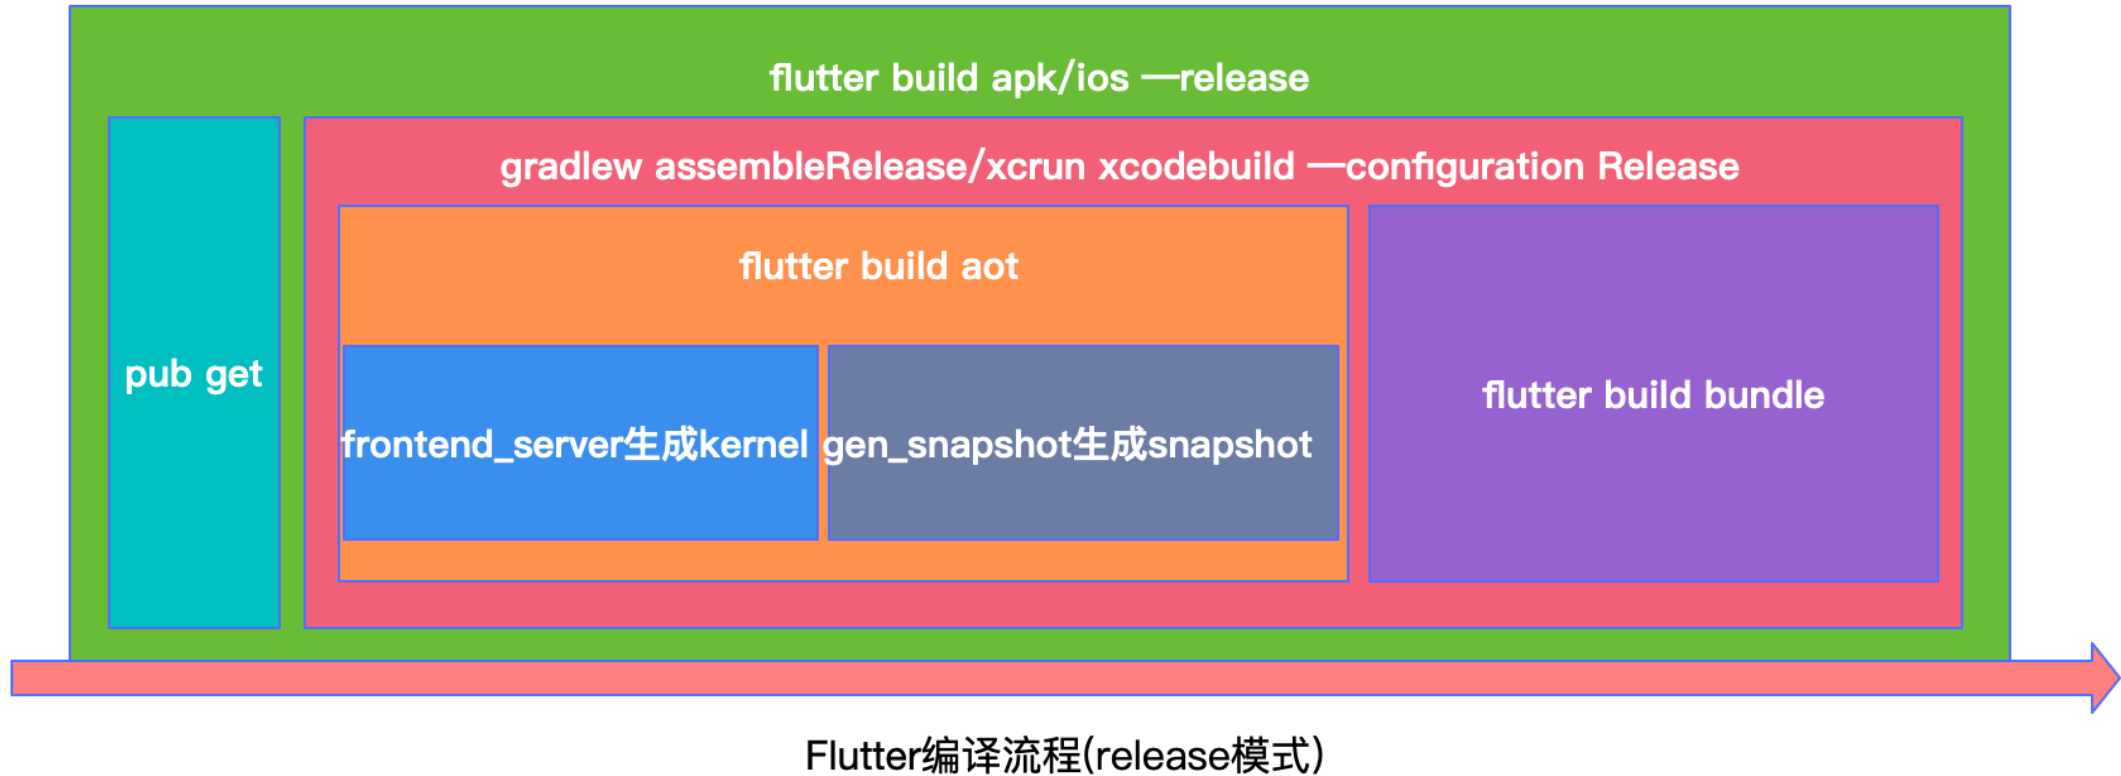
flutter build apk/ios —release

pub get

gradlew assembleRelease/xcrun xcodebuild —configuration Release

flutter build aot

frontend_server生成kernel

gen_snapshot生成snapshot

flutter build bundle

Flutter编译流程(release模式)